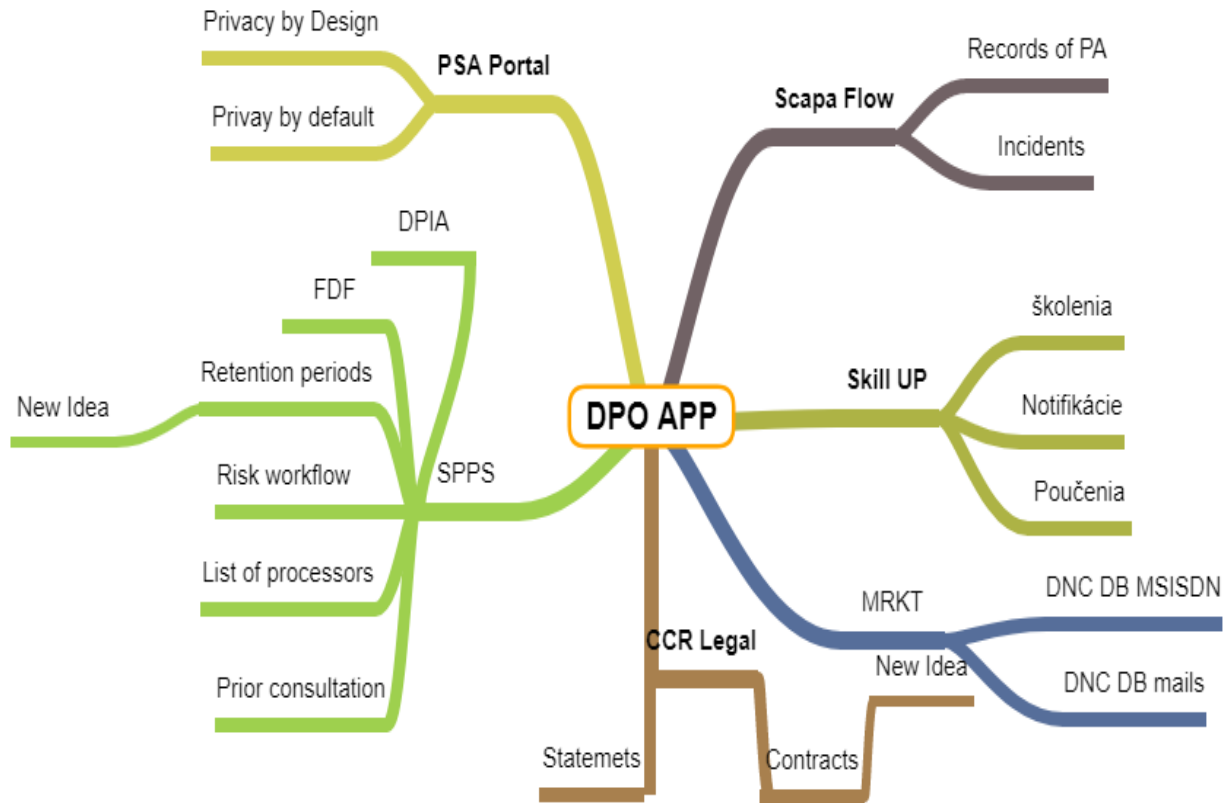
DPO APP

PSA Portal
Privacy by Design
Privay by default

Scapa Flow
Records of PA
Incidents

SPPS
DPIA
FDF
Retention periods
New Idea
Risk workflow
List of processors
Prior consultation

Skill UP
školenia
Notifikácie
Poučenia

MRKT
DNC DB MSISDN
DNC DB mails

CCR Legal
Statemets
Contracts
New Idea